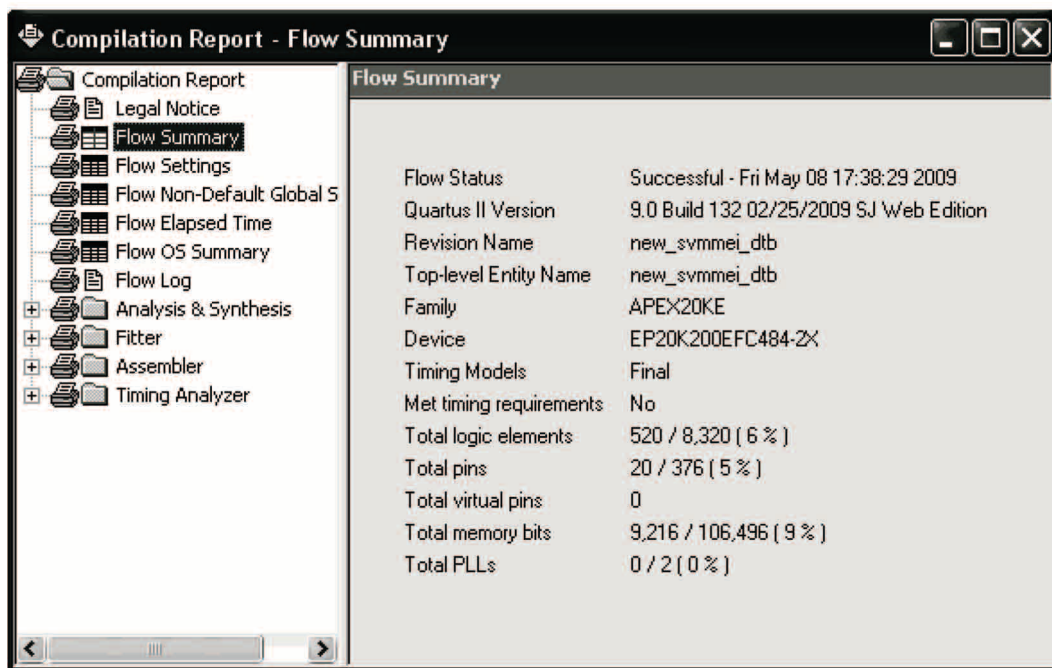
Compilation Report - Flow Summary

Compilation Report
Legal Notice
Flow Summary
Flow Settings
Flow Non-Default Global S
Flow Elapsed Time
Flow OS Summary
Flow Log
Analysis & Synthesis
Fitter
Assembler
Timing Analyzer

Flow Summary

| | |
|---|---|
| Flow Status | Successful - Fri May 08 17:38:29 2009 |
| Quartus II Version | 9.0 Build 132 02/25/2009 SJ Web Edition |
| Revision Name | new_svmmei_dtb |
| Top-level Entity Name | new_svmmei_dtb |
| Family | APEX20KE |
| Device | EP20K200EFC484-2X |
| Timing Models | Final |
| Met timing requirements | No |
| Total logic elements | 520 / 8,320 ( 6 % ) |
| Total pins | 20 / 376 ( 5 % ) |
| Total virtual pins | 0 |
| Total memory bits | 9,216 / 106,496 ( 9 % ) |
| Total PLLs | 0 / 2 ( 0 % ) |